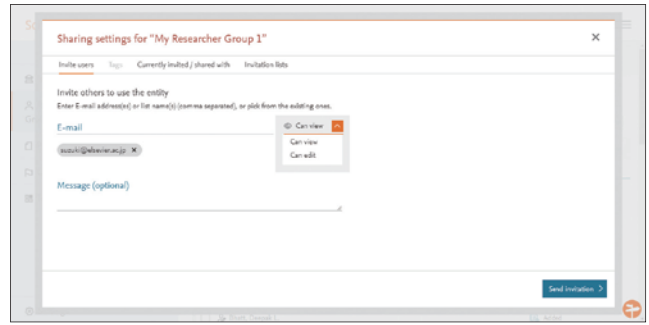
Sharing settings for "My Researcher Group 1"

×

Invite users  Tags  Currently invited / shared with  Invitation lists

Invite others to use the entity

Enter E-mail address(es) or list name(s) (comma separated), or pick from the existing ones.

E-mail

Can view

Can view

Can edit

suzuki@elsevier.ac.jp ×

Message (optional)

Send invitation >